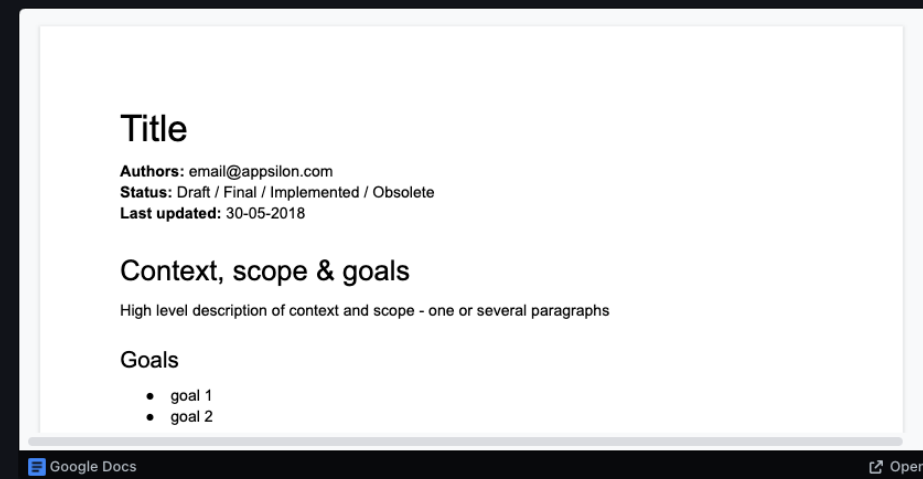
Title

**Authors:** email@appsilon.com
**Status:** Draft / Final / Implemented / Obsolete
**Last updated:** 30-05-2018

Context, scope & goals

High level description of context and scope - one or several paragraphs

Goals

- goal 1
- goal 2

Google Docs

Open